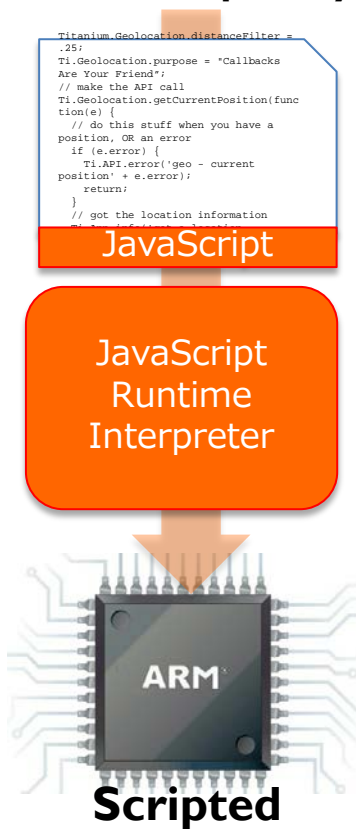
Titanium.Geolocation.distanceFilter = .25;
Ti.Geolocation.purpose = "Callbacks Are Your Friend";
// make the API call
Ti.Geolocation.getCurrentPosition(function(e) {
  // do this stuff when you have a position, OR an error
  if (e.error) {
    Ti.API.error('geo - current position' + e.error);
    return;
  }
  // got the location information
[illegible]

JavaScript

JavaScript Runtime Interpreter

ARM

Scripted